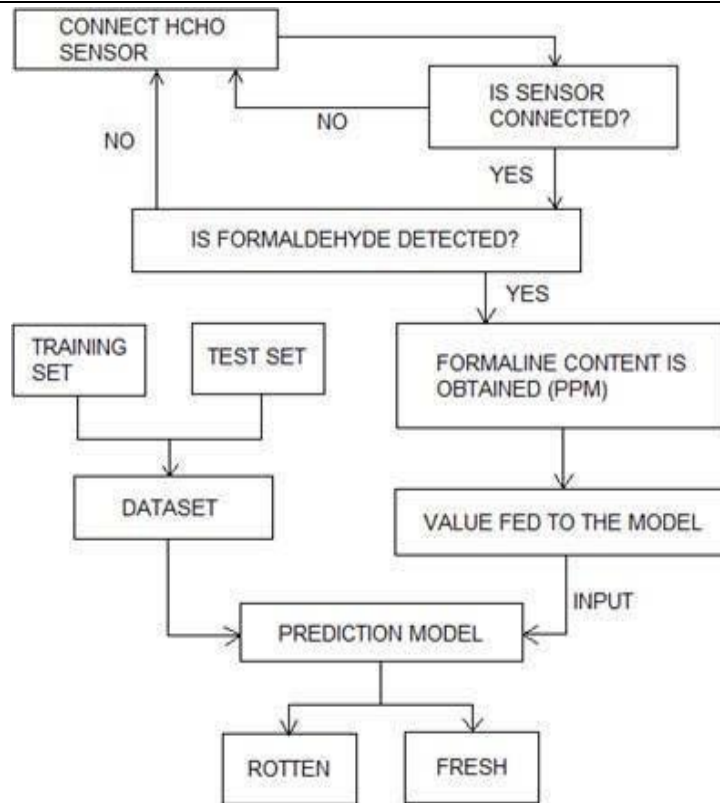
CONNECT HCHO SENSOR

NO

IS SENSOR CONNECTED?

NO

YES

IS FORMALDEHYDE DETECTED?

YES

TRAINING SET

TEST SET

FORMALINE CONTENT IS OBTAINED (PPM)

DATASET

VALUE FED TO THE MODEL

INPUT

PREDICTION MODEL

ROTTEN

FRESH